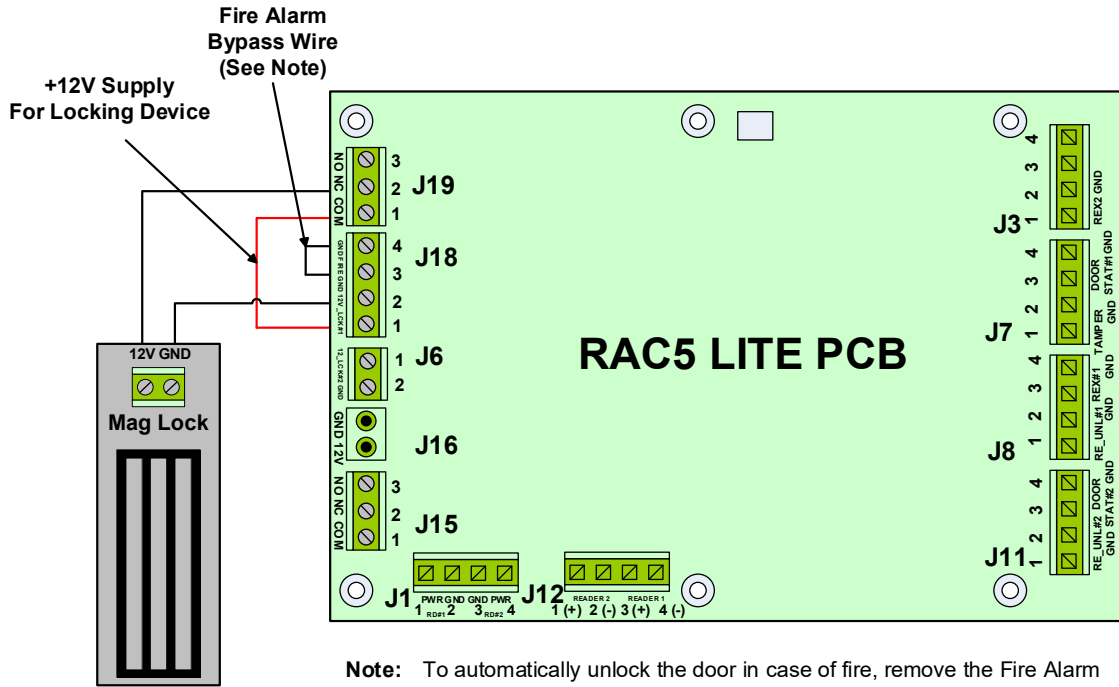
Fire Alarm Bypass Wire (See Note)

+12V Supply For Locking Device

12V GND

Mag Lock

NO NC COM

3
2
1

J19

GND F REG GND 12V_LCK#1

4
3
2
1

J18

12_LCK#2 GND

1
2

J6

GND 12V

J16

NO NC COM

3
2
1

J15

RAC5 LITE PCB

J1

PWR GND GND PWR
1 RD#1 2 3 RD#2 4

J12

READER 2 READER 1
1 (+) 2 (-) 3 (+) 4 (-)

4
3
2
1

REX2 GND

J3

4
3
2
1

DOOR STAT#1 GND

TAMPER GND

J7

4
3
2
1

REX#1 GND

RE_UNL#1 GND

J8

4
3
2
1

DOOR STAT#2 GND

RE_UNL#2 GND

J11

Note: To automatically unlock the door in case of fire, remove the Fire Alarm